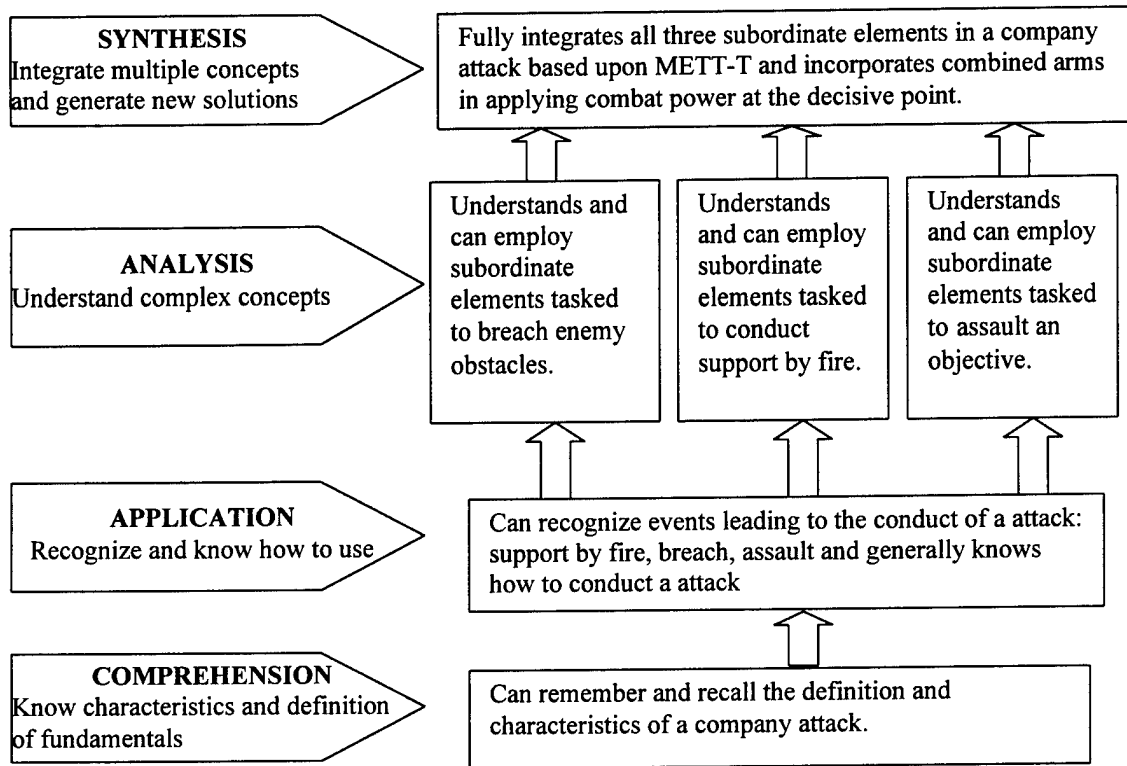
SYNTHESIS
Integrate multiple concepts and generate new solutions

Fully integrates all three subordinate elements in a company attack based upon METT-T and incorporates combined arms in applying combat power at the decisive point.

ANALYSIS
Understand complex concepts

Understands and can employ subordinate elements tasked to breach enemy obstacles.

Understands and can employ subordinate elements tasked to conduct support by fire.

Understands and can employ subordinate elements tasked to assault an objective.

APPLICATION
Recognize and know how to use

Can recognize events leading to the conduct of a attack: support by fire, breach, assault and generally knows how to conduct a attack

COMPREHENSION
Know characteristics and definition of fundamentals

Can remember and recall the definition and characteristics of a company attack.